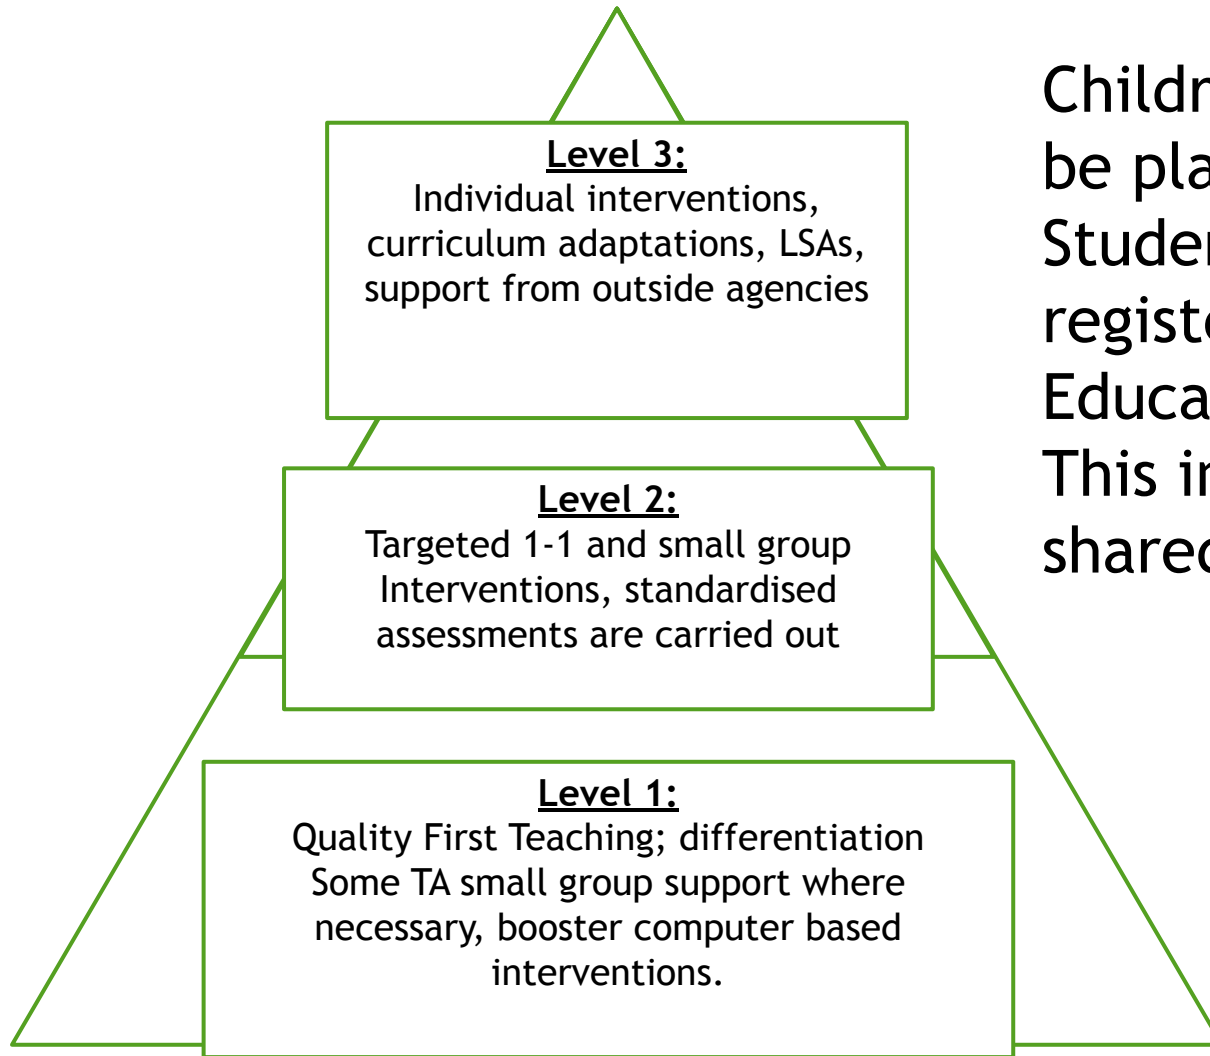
Level 3:
Individual interventions, curriculum adaptations, LSAs, support from outside agencies

Level 2:
Targeted 1-1 and small group Interventions, standardised assessments are carried out

Level 1:
Quality First Teaching; differentiation Some TA small group support where necessary, booster computer based interventions.

Childr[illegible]
be pla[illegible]
Studen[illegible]
regist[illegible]
Educa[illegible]
This in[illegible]
shared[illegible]